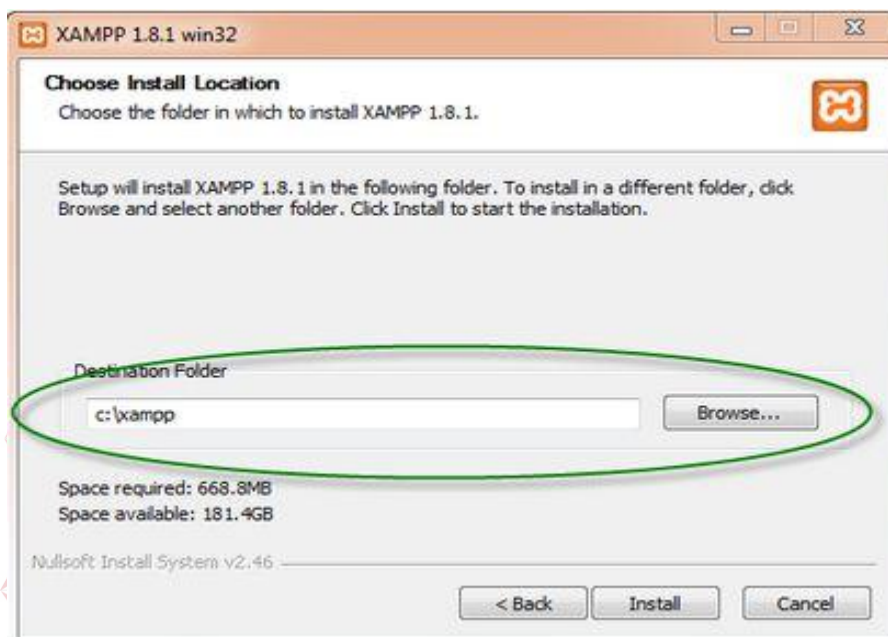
XAMPP 1.8.1 win32

Choose Install Location
Choose the folder in which to install XAMPP 1.8.1.

Setup will install XAMPP 1.8.1 in the following folder. To install in a different folder, click Browse and select another folder. Click Install to start the installation.

Destination Folder
c:\xampp
Browse...

Space required: 668.8MB
Space available: 181.4GB

Nullsoft Install System v2.46

< Back
Install
Cancel